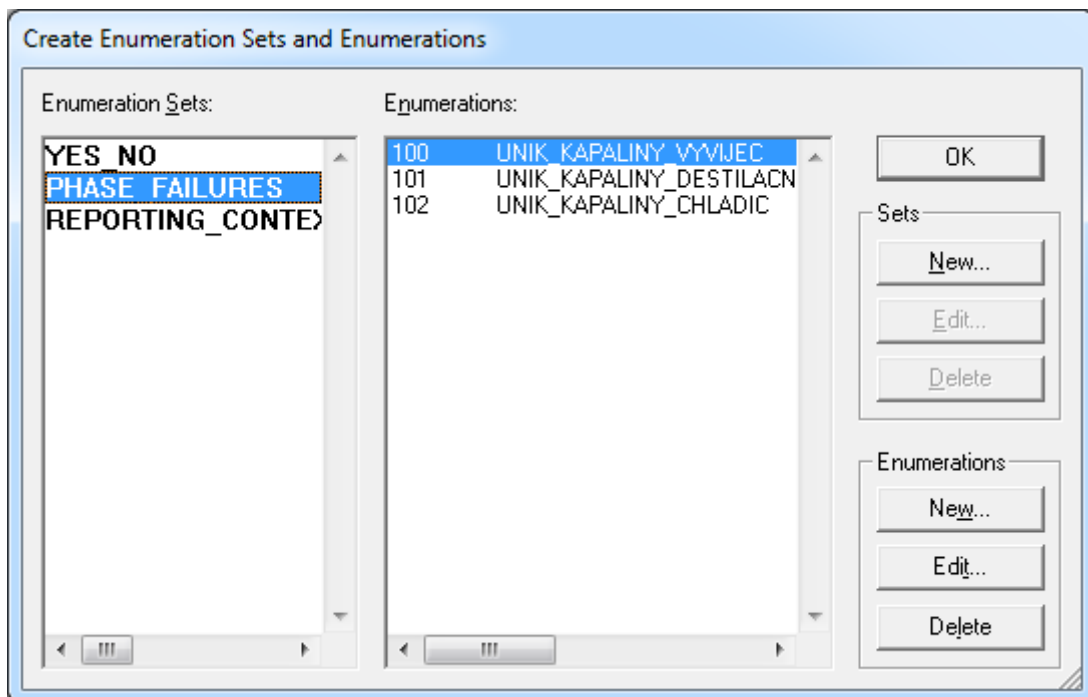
Create Enumeration Sets and Enumerations

Enumeration Sets:

YES_NO
PHASE_FAILURES
REPORTING_CONTEX

Enumerations:

100 UNIK_KAPALINY_VYVIJEC
101 UNIK_KAPALINY_DESTILACN
102 UNIK_KAPALINY_CHLADIC

OK

Sets

New...

Edit...

Delete

Enumerations

New...

Edit...

Delete